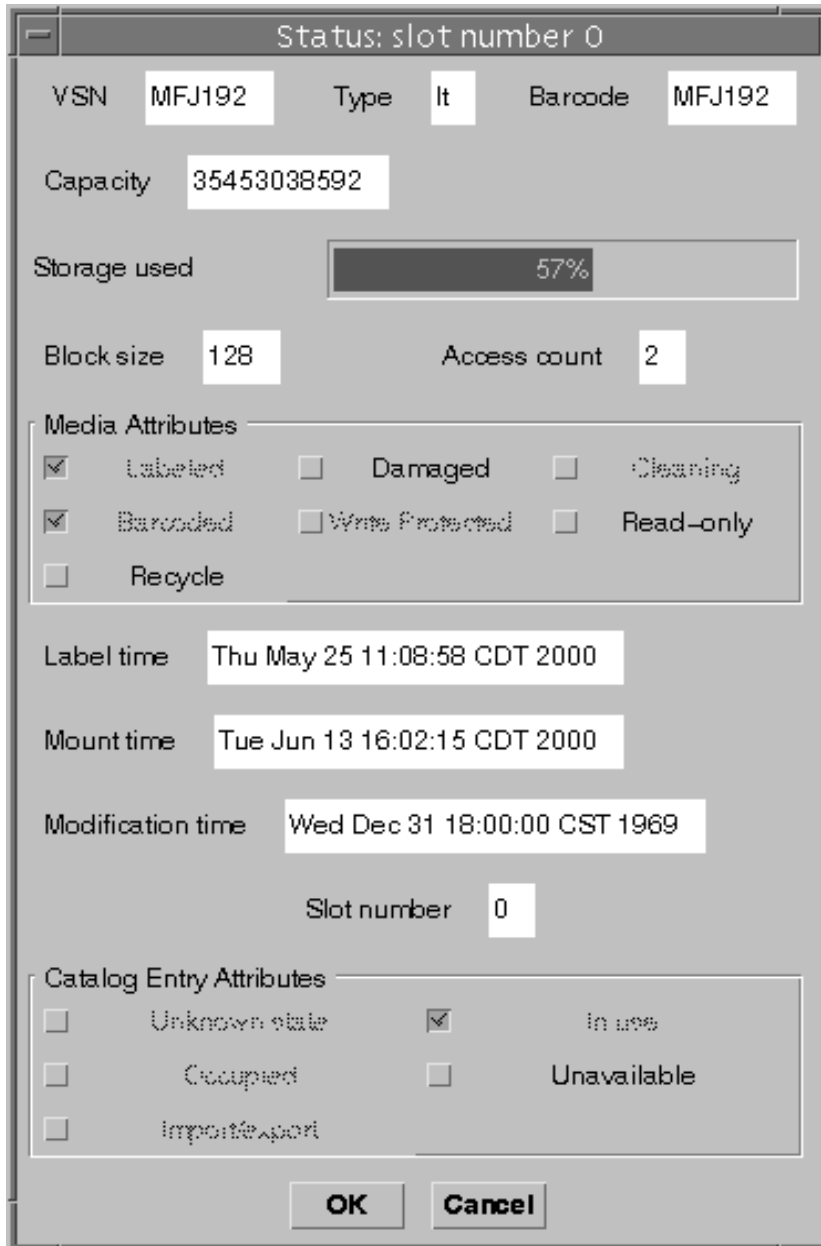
Status: slot number 0

VSN MFJ192 Type lt Barcode MFJ192

Capacity 35453038592

Storage used 57%

Block size 128 Access count 2

Media Attributes
Labeled Damaged Cleaning
Barcoded Write Protected Read-only
Recycle

Label time Thu May 25 11:08:58 CDT 2000

Mount time Tue Jun 13 16:02:15 CDT 2000

Modification time Wed Dec 31 18:00:00 CST 1969

Slot number 0

Catalog Entry Attributes
Unknown state In use
Occupied Unavailable
Import/export

OK Cancel